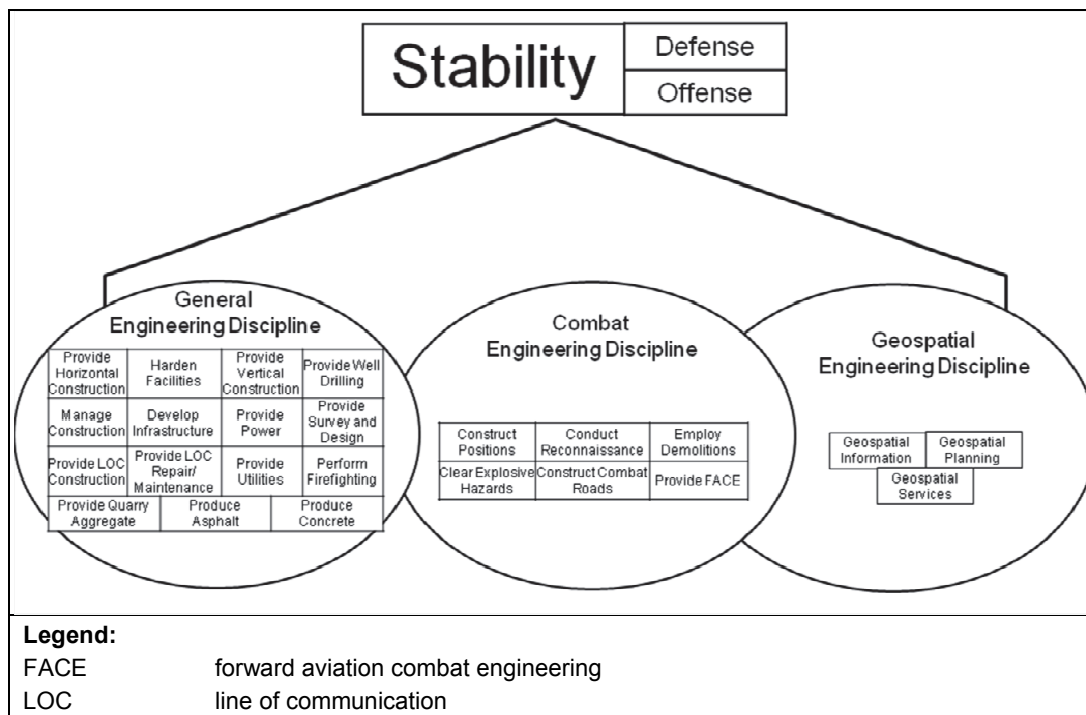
Stability

Defense

Offense

General Engineering Discipline

| Provide Horizontal Construction | Harden Facilities | Provide Vertical Construction | Provide Well Drilling |
|---|---|---|---|
| Manage Construction | Develop Infrastructure | Provide Power | Provide Survey and Design |
| Provide LOC Construction | Provide LOC Repair/ Maintenance | Provide Utilities | Perform Firefighting |

| Provide Quarry Aggregate | Produce Asphalt | Produce Concrete |
|---|---|---|

Combat Engineering Discipline

| Construct Positions | Conduct Reconnaissance | Employ Demolitions |
|---|---|---|
| Clear Explosive Hazards | Construct Combat Roads | Provide FACE |

Geospatial Engineering Discipline

Geospatial Information

Geospatial Planning

Geospatial Services

Legend:

| | |
|---|---|
| FACE | forward aviation combat engineering |
| LOC | line of communication |